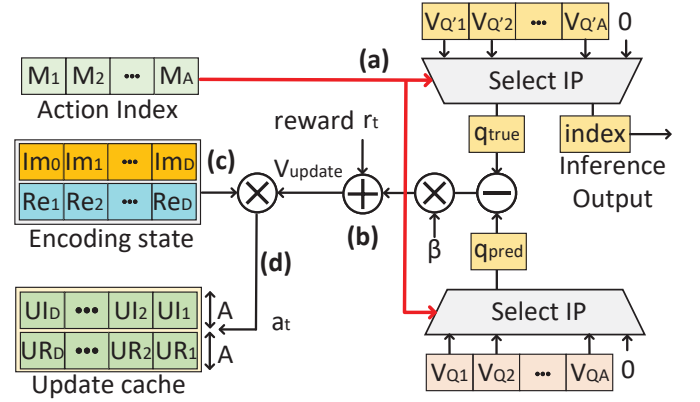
$V_{Q'1}$ $V_{Q'2}$ ••• $V_{Q'A}$ 0

$M_1$ $M_2$ ••• $M_A$

(a)

Select IP

Action Index

reward $r_t$

$q_{true}$

index

$Im_0$ $Im_1$ ••• $Im_D$

(c)

$V_{update}$

Inference Output

$Re_1$ $Re_2$ ••• $Re_D$

(b)

$\beta$

Encoding state

$q_{pred}$

(d)

$UI_D$ ••• $UI_2$ $UI_1$

A

$a_t$

Select IP

$UR_D$ ••• $UR_2$ $UR_1$

A

Update cache

$V_{Q1}$ $V_{Q2}$ ••• $V_{QA}$ 0